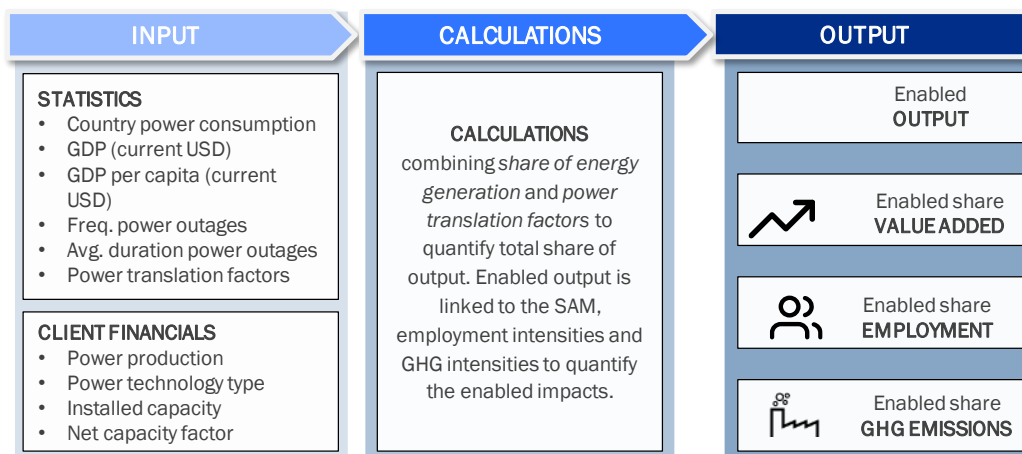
INPUT

STATISTICS
- Country power consumption
- GDP (current USD)
- GDP per capita (current USD)
- Freq. power outages
- Avg. duration power outages
- Power translation factors

CLIENT FINANCIALS
- Power production
- Power technology type
- Installed capacity
- Net capacity factor

CALCULATIONS

CALCULATIONS
combining share of energy generation and power translation factors to quantify total share of output. Enabled output is linked to the SAM, employment intensities and GHG intensities to quantify the enabled impacts.

OUTPUT

Enabled
OUTPUT

Enabled share
VALUE ADDED

Enabled share
EMPLOYMENT

Enabled share
GHG EMISSIONS